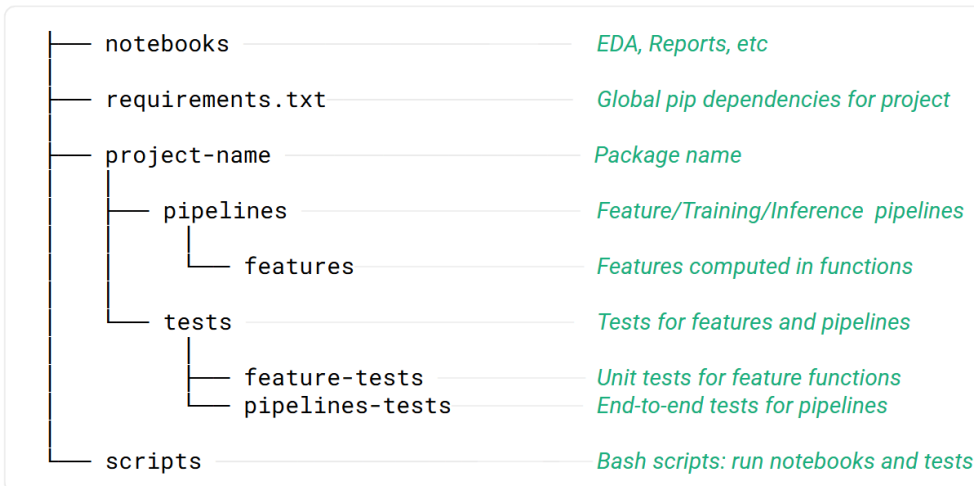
├── notebooks EDA, Reports, etc
├── requirements.txt Global pip dependencies for project
├── project-name Package name
│ ├── pipelines Feature/Training/Inference pipelines
│ │ └── features Features computed in functions
│ └── tests Tests for features and pipelines
│ ├── feature-tests Unit tests for feature functions
│ └── pipelines-tests End-to-end tests for pipelines
└── scripts Bash scripts: run notebooks and tests